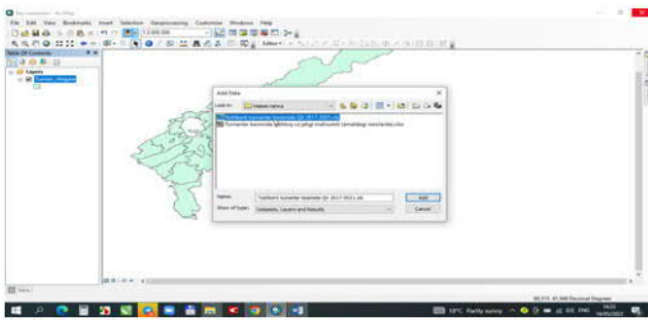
File Edit View Bookmarks Insert Selection Geoprocessing Customize Windows Help

Table Of Contents

Layers

Add Data

Look in:

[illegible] 2017-2021.xls

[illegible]

Name:

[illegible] 2017-2021.xls

Add

Show of type:

Datasets, Layers and Results

Cancel

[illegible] Decimal Degrees

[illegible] Partly sunny